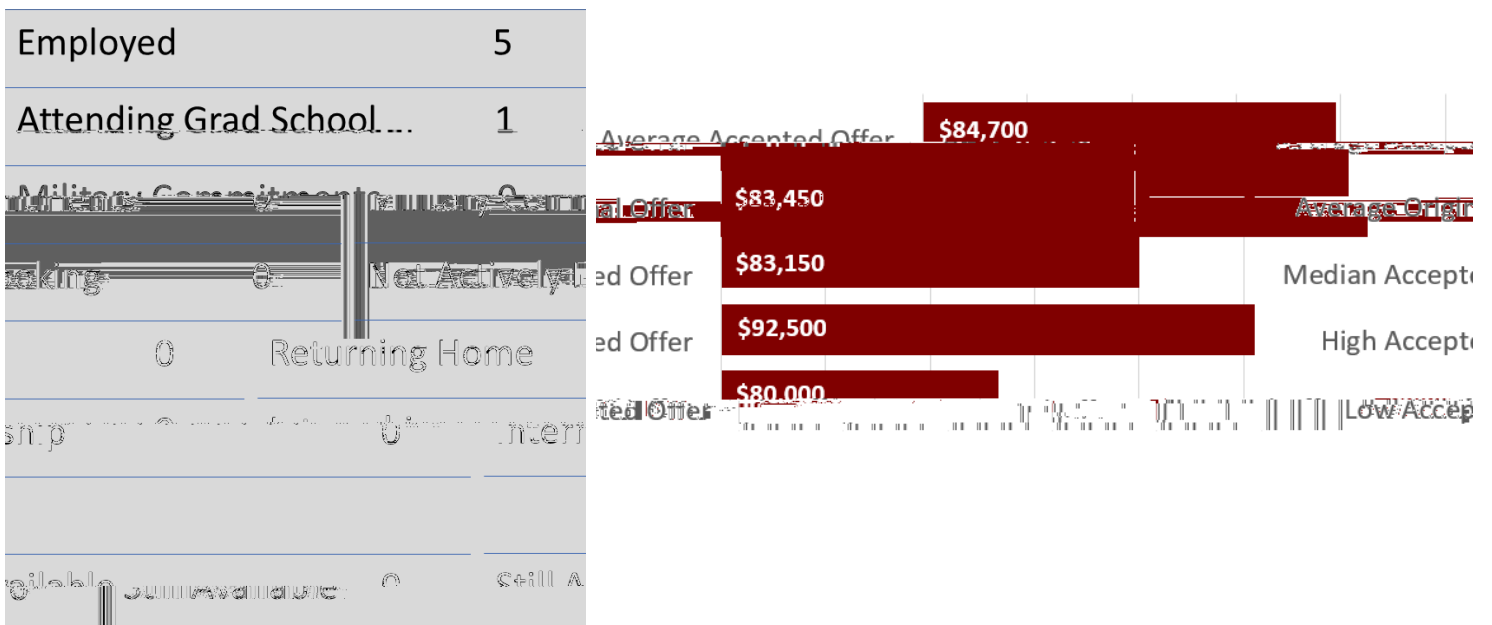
Employed 5

Attending Grad School 1

Military Commitment 0

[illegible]eking 0 Not Actively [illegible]

0 Returning Home

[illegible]ship 0 Intern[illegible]

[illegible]ailable 0 Still A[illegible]

Average Accepted Offer $84,700

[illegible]al Offer $83,450 Average Origi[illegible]

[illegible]ed Offer $83,150 Median Accept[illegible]

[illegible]ed Offer $92,500 High Accept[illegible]

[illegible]ted Offer $80,000 Low Accep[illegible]